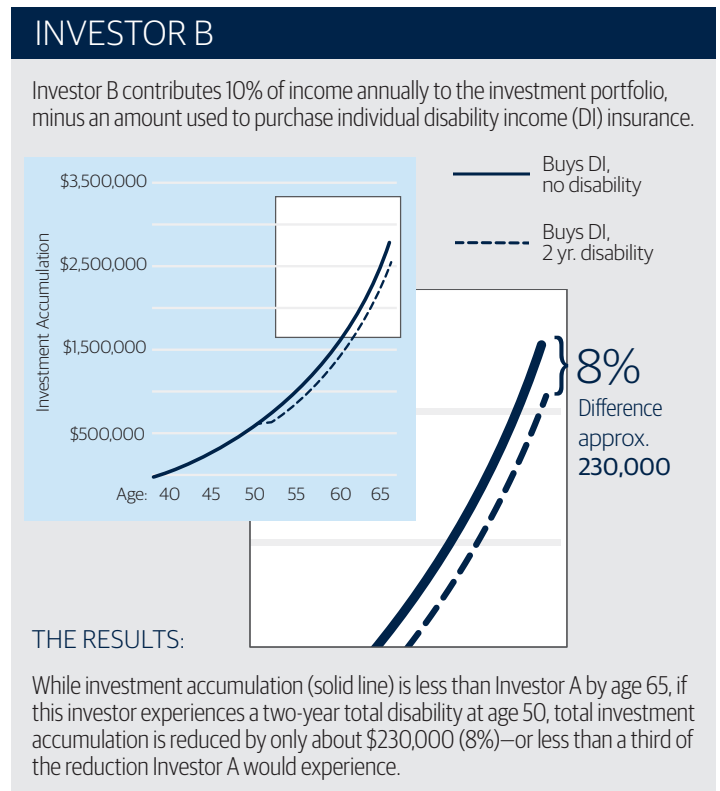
INVESTOR B

Investor B contributes 10% of income annually to the investment portfolio, minus an amount used to purchase individual disability income (DI) insurance.

Buys DI, no disability

Buys DI, 2 yr. disability

$3,500,000
$2,500,000
$1,500,000
$500,000
Investment Accumulation
Age: 40 45 50 55 60 65

8%
Difference approx.
230,000

THE RESULTS:

While investment accumulation (solid line) is less than Investor A by age 65, if this investor experiences a two-year total disability at age 50, total investment accumulation is reduced by only about $230,000 (8%)—or less than a third of the reduction Investor A would experience.